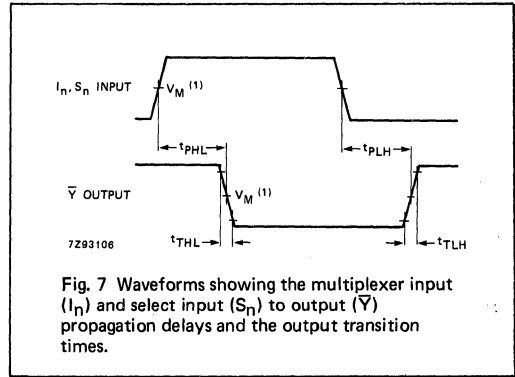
$I_n$, $S_n$ INPUT

$V_M$ $^{(1)}$

$t_{PHL}$

$t_{PLH}$

$\overline{Y}$ OUTPUT

$V_M$ $^{(1)}$

7Z93106

$t_{THL}$

$t_{TLH}$

Fig. 7 Waveforms showing the multiplexer input ($I_n$) and select input ($S_n$) to output ($\overline{Y}$) propagation delays and the output transition times.